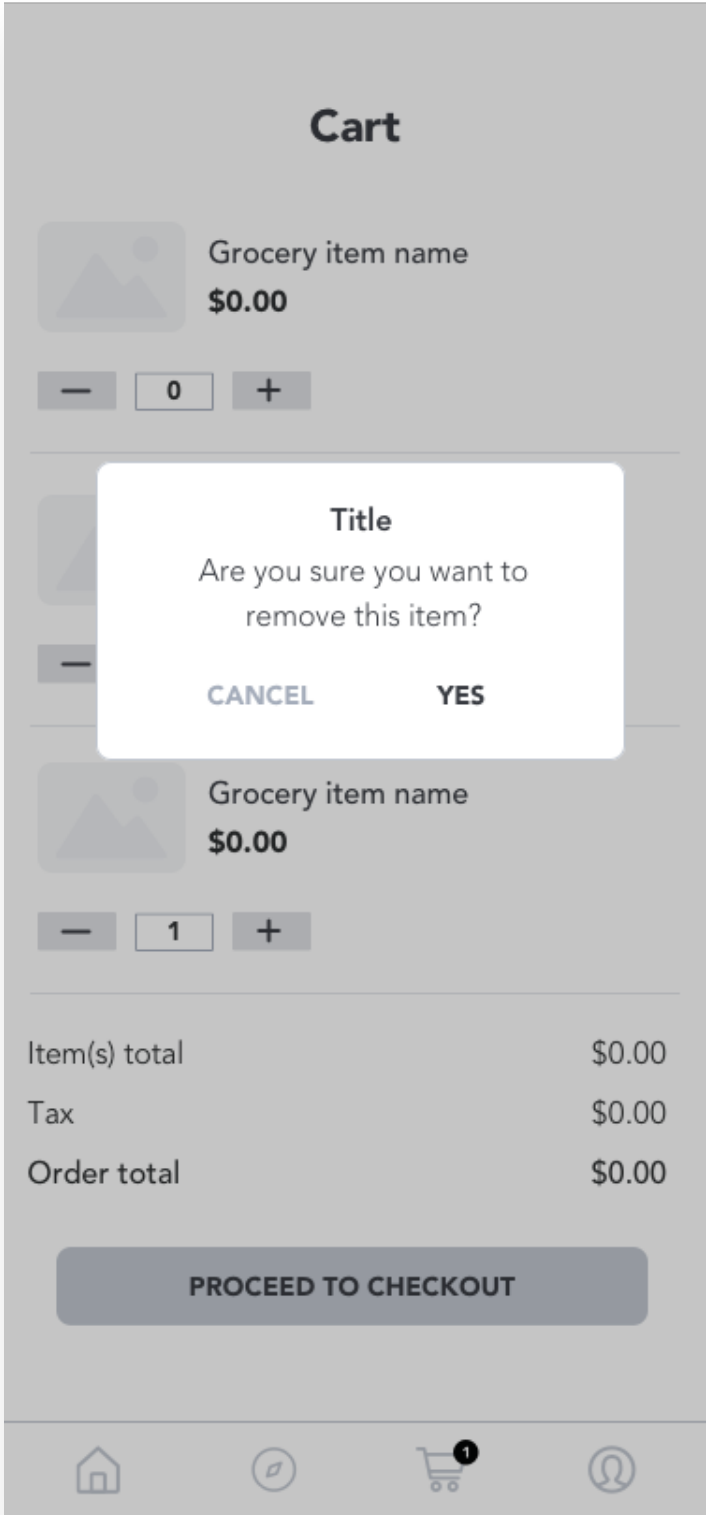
Cart

Grocery item name
$0.00

— 0 +

Title
Are you sure you want to remove this item?

CANCEL YES

Grocery item name
$0.00

— 1 +

| | |
|---|---|
| Item(s) total | $0.00 |
| Tax | $0.00 |
| Order total | $0.00 |

PROCEED TO CHECKOUT

1